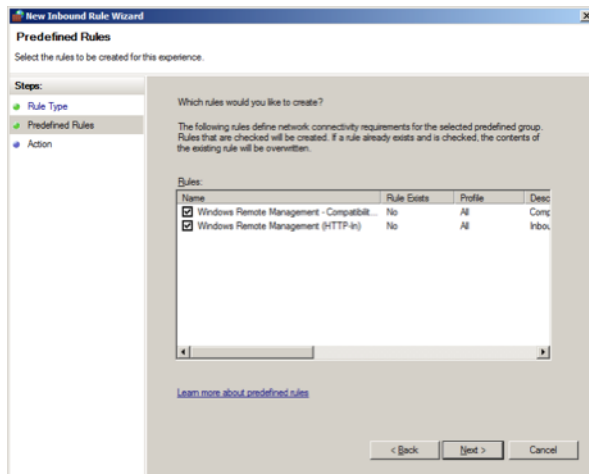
New Inbound Rule Wizard

Predefined Rules

Select the rules to be created for this experience.

Steps:
Rule Type
Predefined Rules
Action

Which rules would you like to create?

The following rules define network connectivity requirements for the selected predefined group. Rules that are checked will be created. If a rule already exists and is checked, the contents of the existing rule will be overwritten.

Rules:

| Name | Rule Exists | Profile | Desc |
|---|---|---|---|
| Windows Remote Management - Compatibilit... | No | All | Comp |
| Windows Remote Management (HTTP-In) | No | All | Inbou |

Learn more about predefined rules

< Back | Next > | Cancel